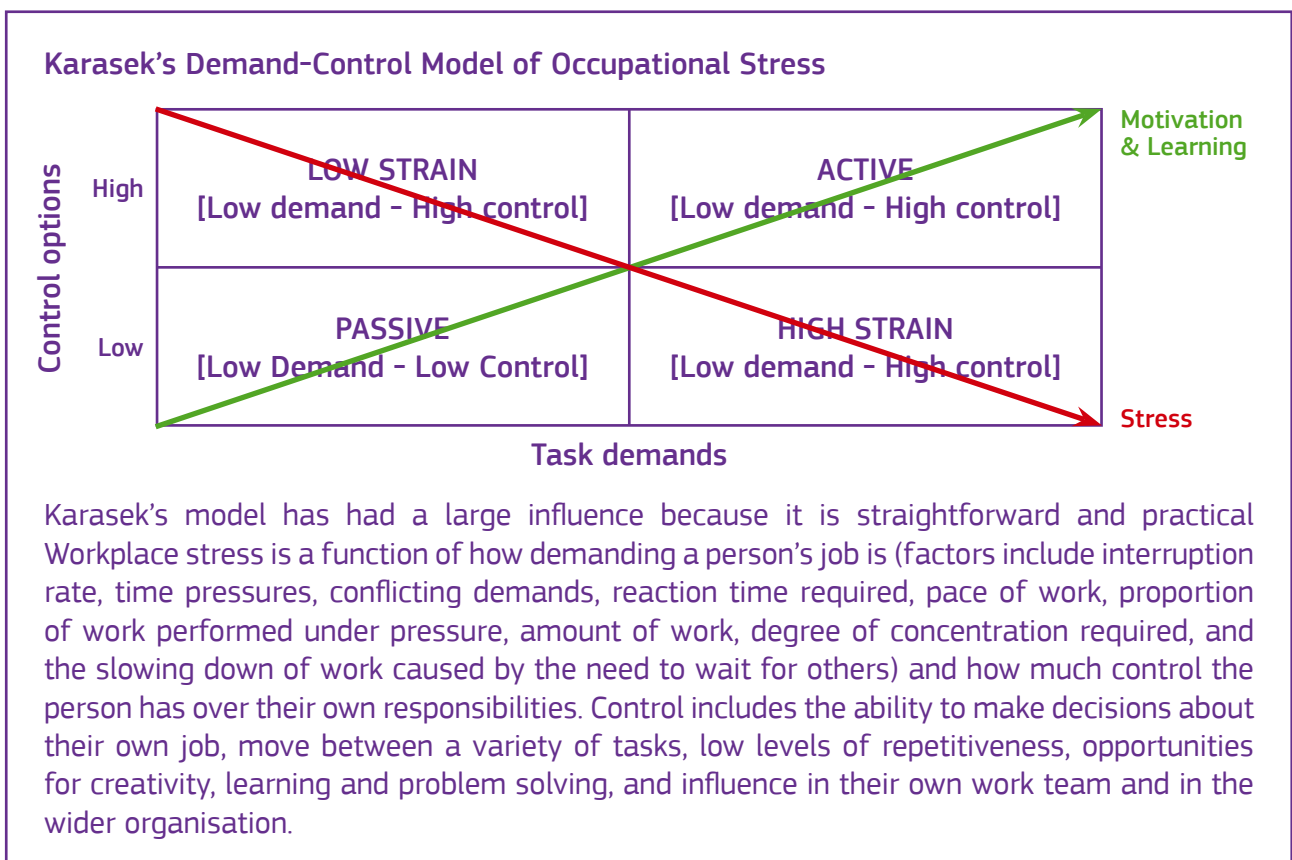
Karasek's Demand-Control Model of Occupational Stress

Control options

High

Low

| LOW STRAIN [Low demand - High control] | ACTIVE [Low demand - High control] |
|---|---|
| PASSIVE [Low Demand - Low Control] | HIGH STRAIN [Low demand - High control] |

Motivation & Learning

Stress

Task demands

Karasek's model has had a large influence because it is straightforward and practical Workplace stress is a function of how demanding a person's job is (factors include interruption rate, time pressures, conflicting demands, reaction time required, pace of work, proportion of work performed under pressure, amount of work, degree of concentration required, and the slowing down of work caused by the need to wait for others) and how much control the person has over their own responsibilities. Control includes the ability to make decisions about their own job, move between a variety of tasks, low levels of repetitiveness, opportunities for creativity, learning and problem solving, and influence in their own work team and in the wider organisation.